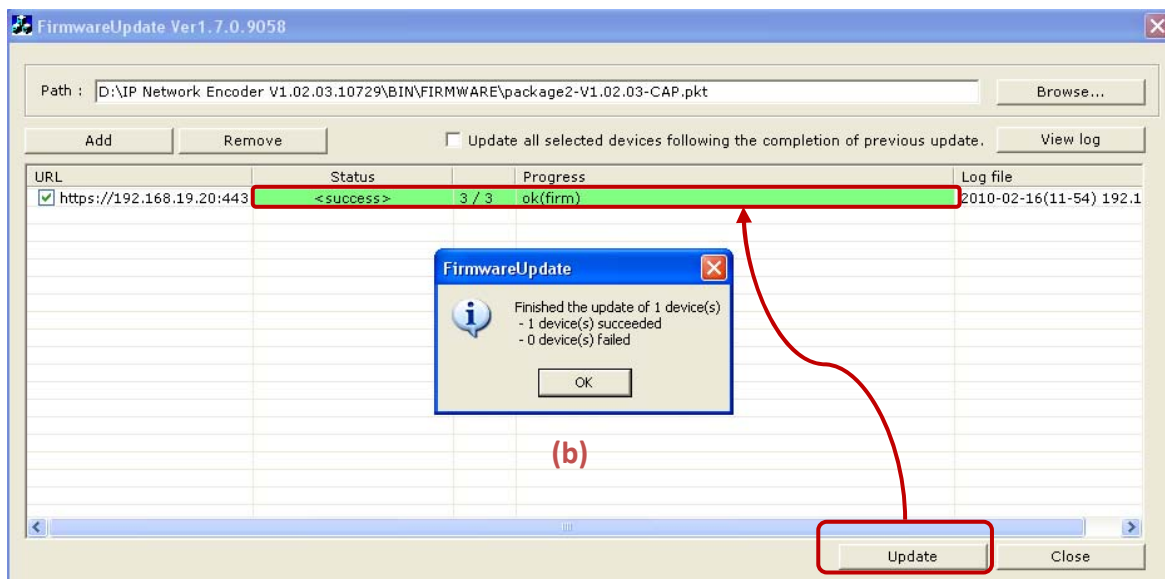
FirmwareUpdate Ver1.7.0.9058

Path : D:\IP Network Encoder V1.02.03.10729\BIN\FIRMWARE\package2-V1.02.03-CAP.pkt

Browse...

Add

Remove

Update all selected devices following the completion of previous update.

View log

| URL | Status | | Progress | Log file |
|---|---|---|---|---|
| https://192.168.19.20:443 | <success> | 3 / 3 | ok(firm) | 2010-02-16(11-54) 192.1 |

FirmwareUpdate

Finished the update of 1 device(s)
- 1 device(s) succeeded
- 0 device(s) failed

OK

(b)

Update

Close